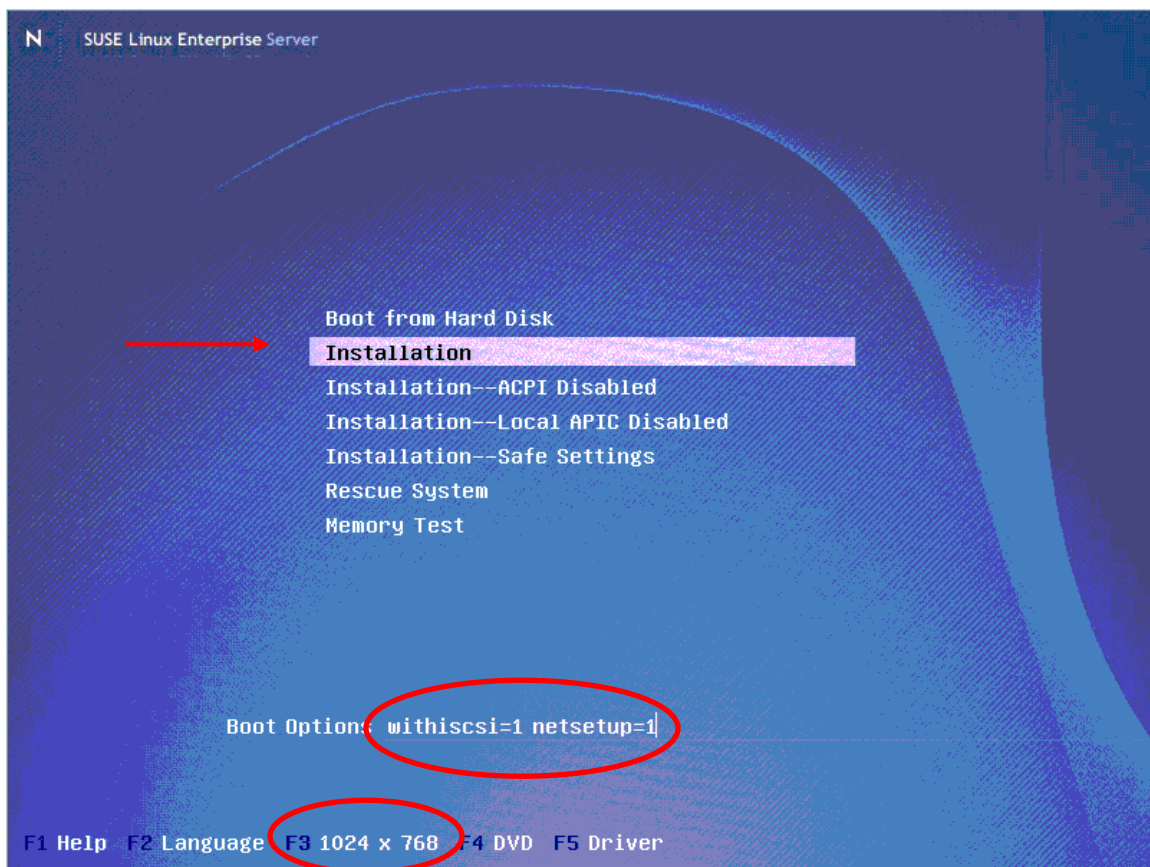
N SUSE Linux Enterprise Server

Boot from Hard Disk
Installation
Installation--ACPI Disabled
Installation--Local APIC Disabled
Installation--Safe Settings
Rescue System
Memory Test

Boot Options withiscsi=1 netsetup=1

F1 Help F2 Language F3 1024 x 768 F4 DVD F5 Driver